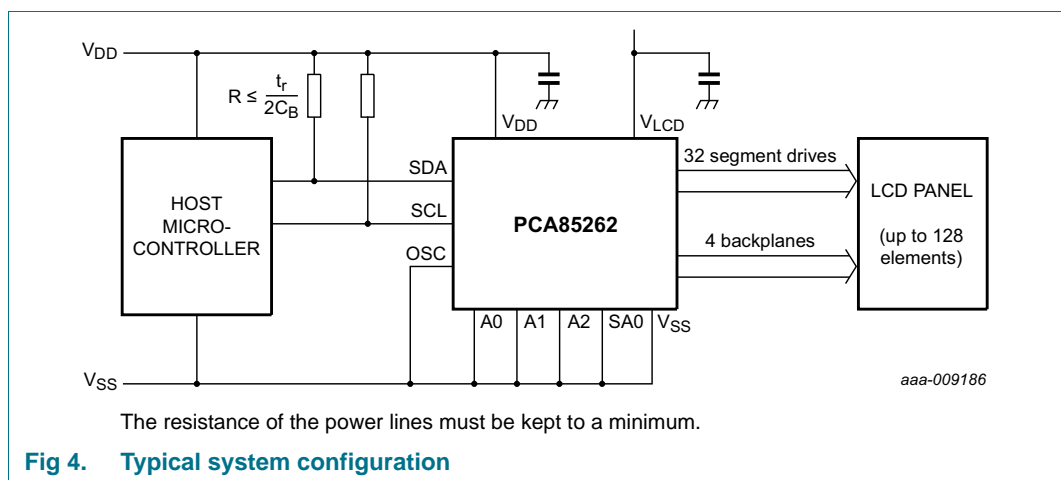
$V_{DD}$

$R \leq \frac{t_r}{2C_B}$

$V_{DD}$

$V_{LCD}$

HOST MICRO-CONTROLLER

SDA

SCL

OSC

PCA85262

32 segment drives

4 backplanes

LCD PANEL

(up to 128 elements)

A0 A1 A2 SA0 $V_{SS}$

$V_{SS}$

aaa-009186

The resistance of the power lines must be kept to a minimum.

Fig 4. Typical system configuration